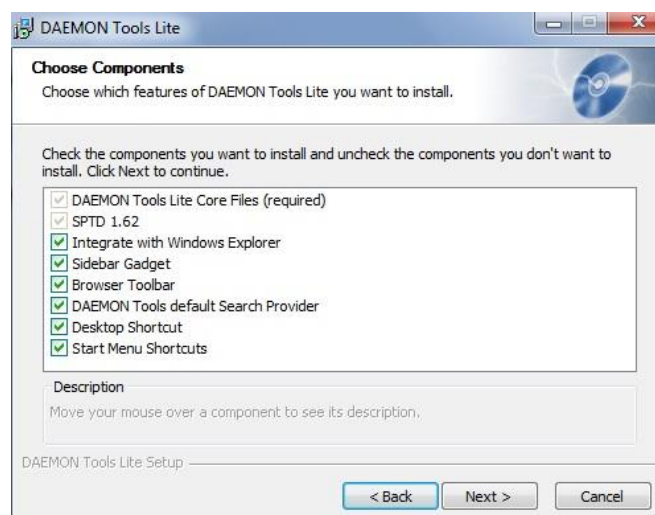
DAEMON Tools Lite

Choose Components
Choose which features of DAEMON Tools Lite you want to install.

Check the components you want to install and uncheck the components you don't want to install. Click Next to continue.

DAEMON Tools Lite Core Files (required)
SPTD 1.62
Integrate with Windows Explorer
Sidebar Gadget
Browser Toolbar
DAEMON Tools default Search Provider
Desktop Shortcut
Start Menu Shortcuts

Description
Move your mouse over a component to see its description.

DAEMON Tools Lite Setup

< Back
Next >
Cancel